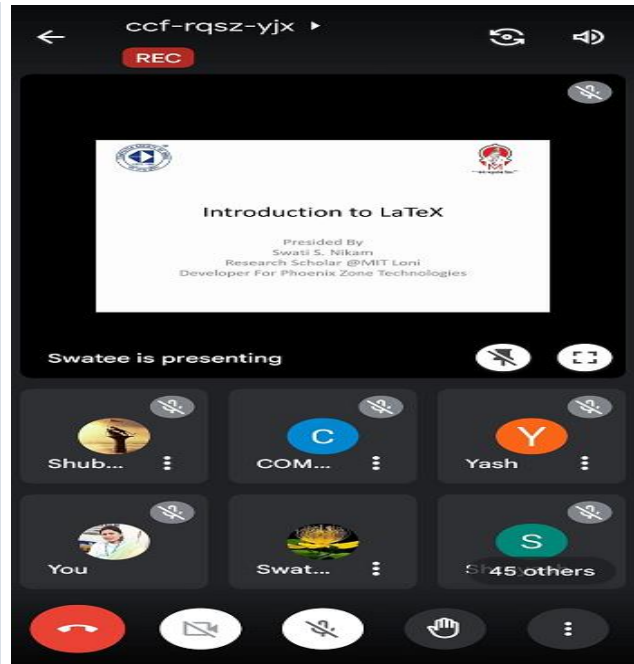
ccf-rqsz-yjx ▸

REC

Introduction to LaTeX

Presided By
Swati S. Nikam
Research Scholar @MIT Loni
Developer For Phoenix Zone Technologies

Swatee is presenting

C
Y
Shub...
COM...
Yash

S
You
Swat...
Sh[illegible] 45 others